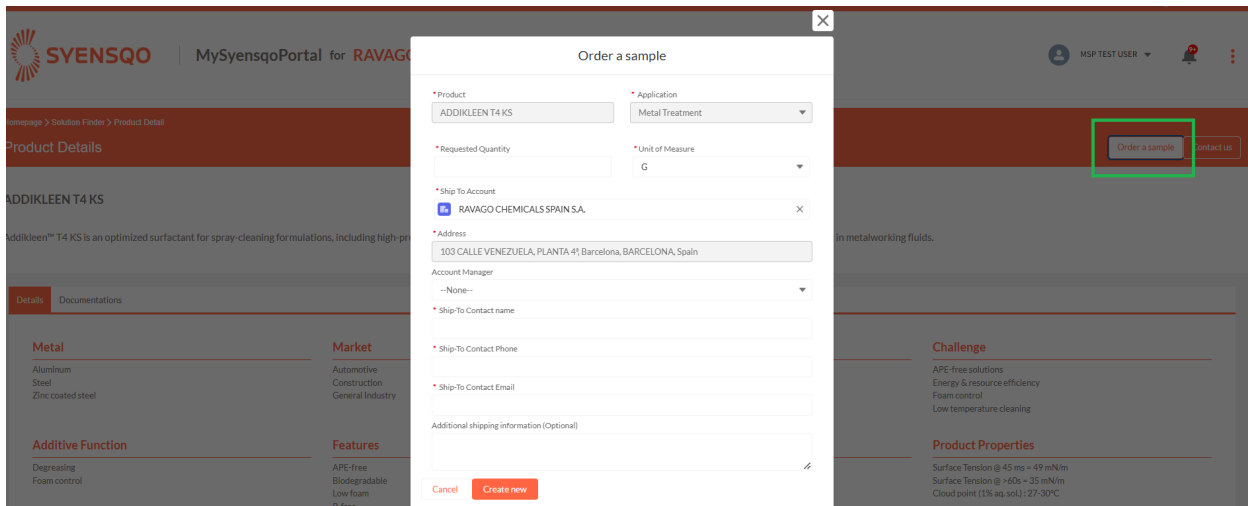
SYENSQO MySyensqoPortal for RAVAGO

MSP TEST USER

Homepage > Solution Finder > Product Detail
Product Details

Order a sample
Contact us

ADDIKLEEN T4 KS

Addikleen™ T4 KS is an optimized surfactant for spray-cleaning formulations, including high-pr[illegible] in metalworking fluids.

Details Documentations

Metal
Aluminum
Steel
Zinc coated steel

Market
Automotive
Construction
General Industry

Challenge
APE-free solutions
Energy & resource efficiency
Foam control
Low temperature cleaning

Additive Function
Degreasing
Foam control

Features
APE-free
Biodegradable
Low foam
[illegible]

Product Properties
Surface Tension @ 45 ms = 49 mN/m
Surface Tension @ >60s = 35 mN/m
Cloud point (1% aq. sol.) : 27-30°C

Order a sample

* Product
ADDIKLEEN T4 KS
* Application
Metal Treatment
* Requested Quantity
* Unit of Measure
G
* Ship To Account
RAVAGO CHEMICALS SPAIN S.A.
* Address
103 CALLE VENEZUELA, PLANTA 4ª, Barcelona, BARCELONA, Spain
Account Manager
--None--
* Ship-To Contact name
* Ship-To Contact Phone
* Ship-To Contact Email
Additional shipping information (Optional)

Cancel Create new